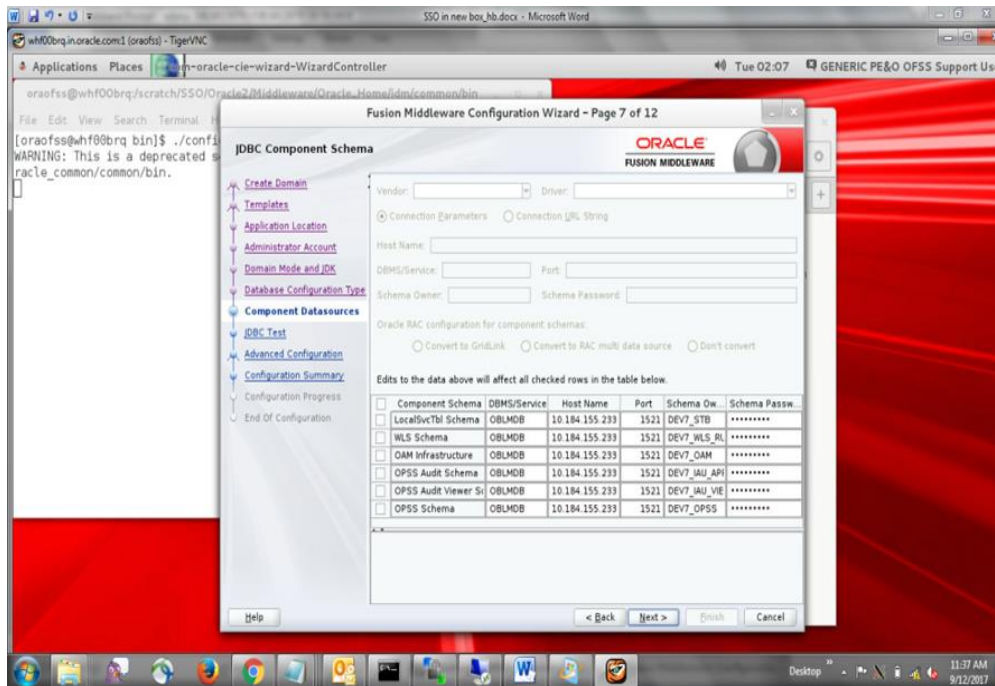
SSO in new box_hb.docx - Microsoft Word

whf00brq.in.oracle.com:1 (oraofss) - TigerVNC

Applications Places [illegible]-oracle-cie-wizard-WizardController

Tue 02:07 GENERIC PE&O OFSS Support Us

oraofss@whf00brq:/scratch/SSO/Oracle2/Middleware/Oracle_Home/idm/common/bin

File Edit View Search Terminal H

[oraofss@whf00brq bin]$ ./confi
WARNING: This is a deprecated s
racle_common/common/bin.

Fusion Middleware Configuration Wizard - Page 7 of 12

JDBC Component Schema

ORACLE
FUSION MIDDLEWARE

Create Domain
Templates
Application Location
Administrator Account
Domain Mode and JDK
Database Configuration Type
Component Datasources
JDBC Test
Advanced Configuration
Configuration Summary
Configuration Progress
End Of Configuration

Vendor: Driver:

Connection Parameters Connection URL String

Host Name:

DBMS/Service: Port:

Schema Owner: Schema Password:

Oracle RAC configuration for component schemas:

Convert to GridLink Convert to RAC multi data source Don't convert

Edits to the data above will affect all checked rows in the table below.

| | Component Schema | DBMS/Service | Host Name | Port | Schema Ow... | Schema Passw... |
|---|---|---|---|---|---|---|
| | LocalSvcTbl Schema | OBLMDB | 10.184.155.233 | 1521 | DEV7_STB | ••••••••• |
| | WLS Schema | OBLMDB | 10.184.155.233 | 1521 | DEV7_WLS_RU | ••••••••• |
| | OAM Infrastructure | OBLMDB | 10.184.155.233 | 1521 | DEV7_OAM | ••••••••• |
| | OPSS Audit Schema | OBLMDB | 10.184.155.233 | 1521 | DEV7_IAU_APF | ••••••••• |
| | OPSS Audit Viewer Sc | OBLMDB | 10.184.155.233 | 1521 | DEV7_IAU_VIE | ••••••••• |
| | OPSS Schema | OBLMDB | 10.184.155.233 | 1521 | DEV7_OPSS | ••••••••• |

Help

< Back Next > Finish Cancel

Desktop

11:37 AM
9/12/2017